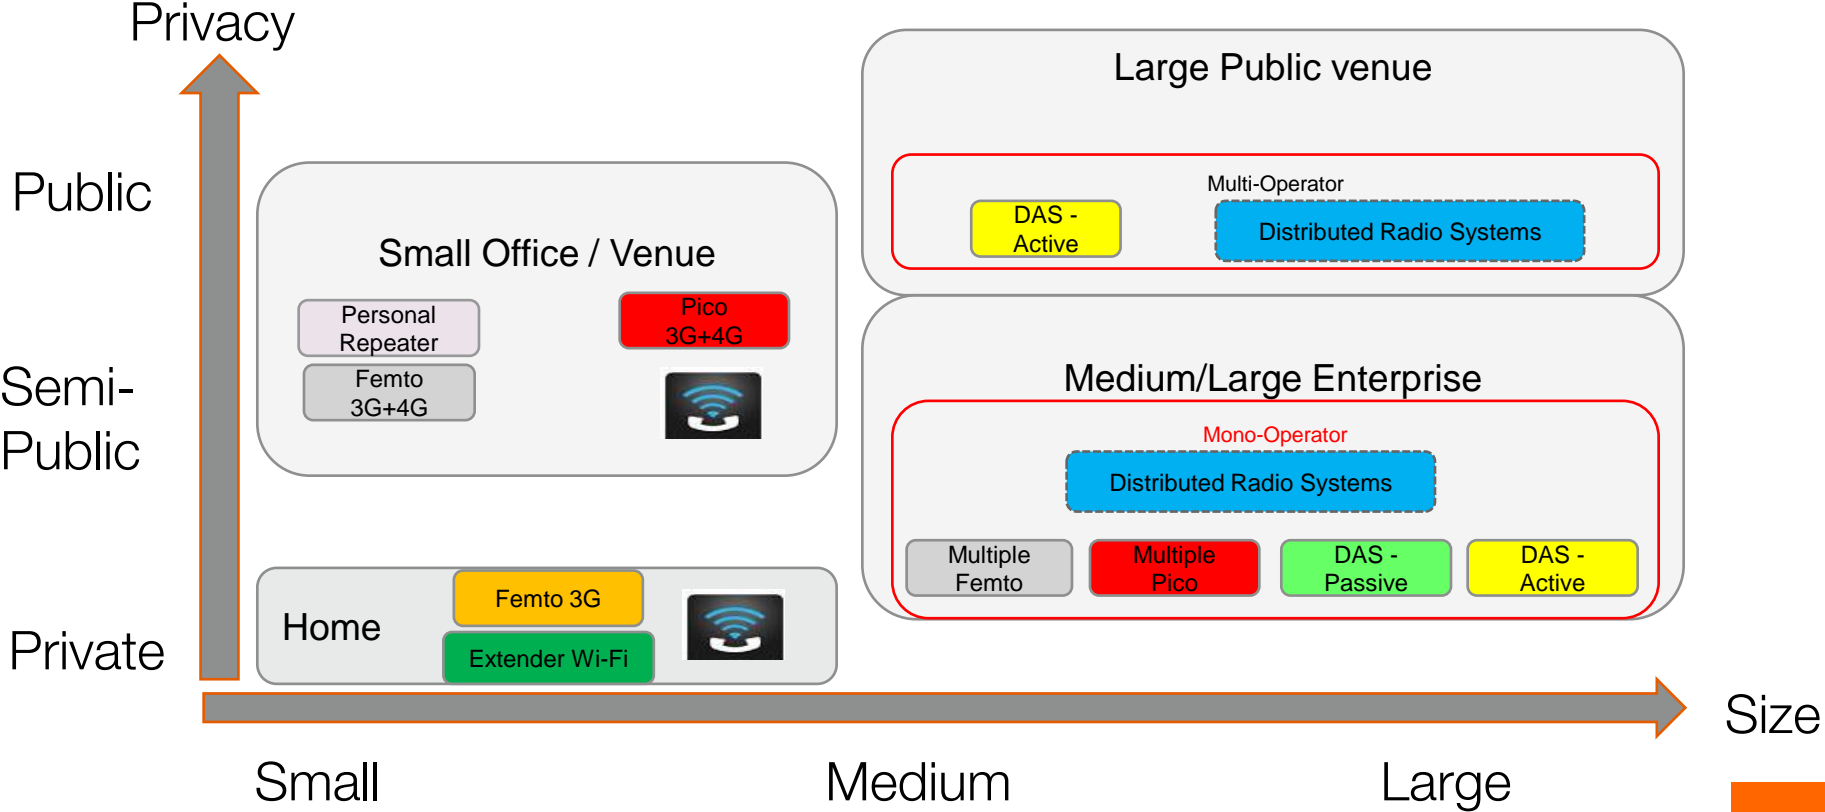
Privacy

Public

Semi-Public

Private

Small Office / Venue

Personal Repeater

Femto 3G+4G

Pico 3G+4G

Home

Femto 3G

Extender Wi-Fi

Large Public venue

Multi-Operator

DAS - Active

Distributed Radio Systems

Medium/Large Enterprise

Mono-Operator

Distributed Radio Systems

Multiple Femto

Multiple Pico

DAS - Passive

DAS - Active

Size

Small

Medium

Large